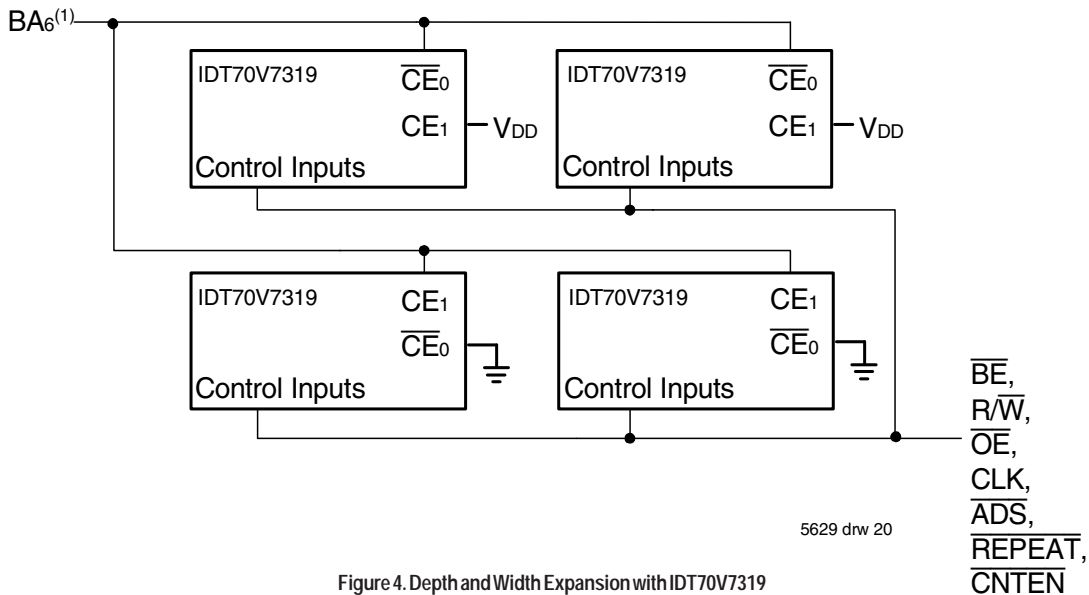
$BA_6^{(1)}$

IDT70V7319 $\overline{CE}_0$ $CE_1$ $V_{DD}$ Control Inputs

IDT70V7319 $\overline{CE}_0$ $CE_1$ $V_{DD}$ Control Inputs

IDT70V7319 $CE_1$ $\overline{CE}_0$ Control Inputs

IDT70V7319 $CE_1$ $\overline{CE}_0$ Control Inputs

$\overline{BE}$, $R/\overline{W}$, $\overline{OE}$, CLK, $\overline{ADS}$, $\overline{REPEAT}$, $\overline{CNTEN}$

5629 drw 20

Figure 4. Depth and Width Expansion with IDT70V7319